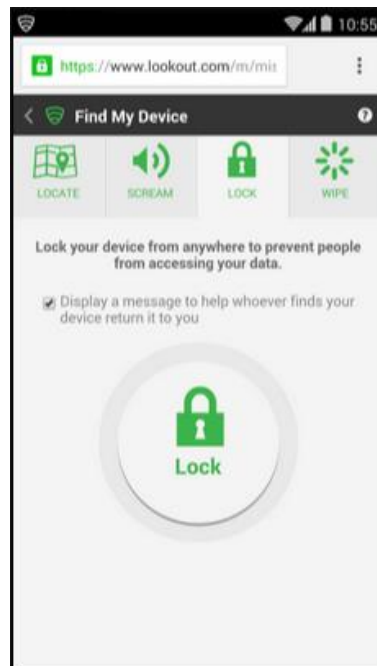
10:55

https://www.lookout.com/m/mis

Find My Device

LOCATE
SCREAM
LOCK
WIPE

Lock your device from anywhere to prevent people from accessing your data.

Display a message to help whoever finds your device return it to you

Lock